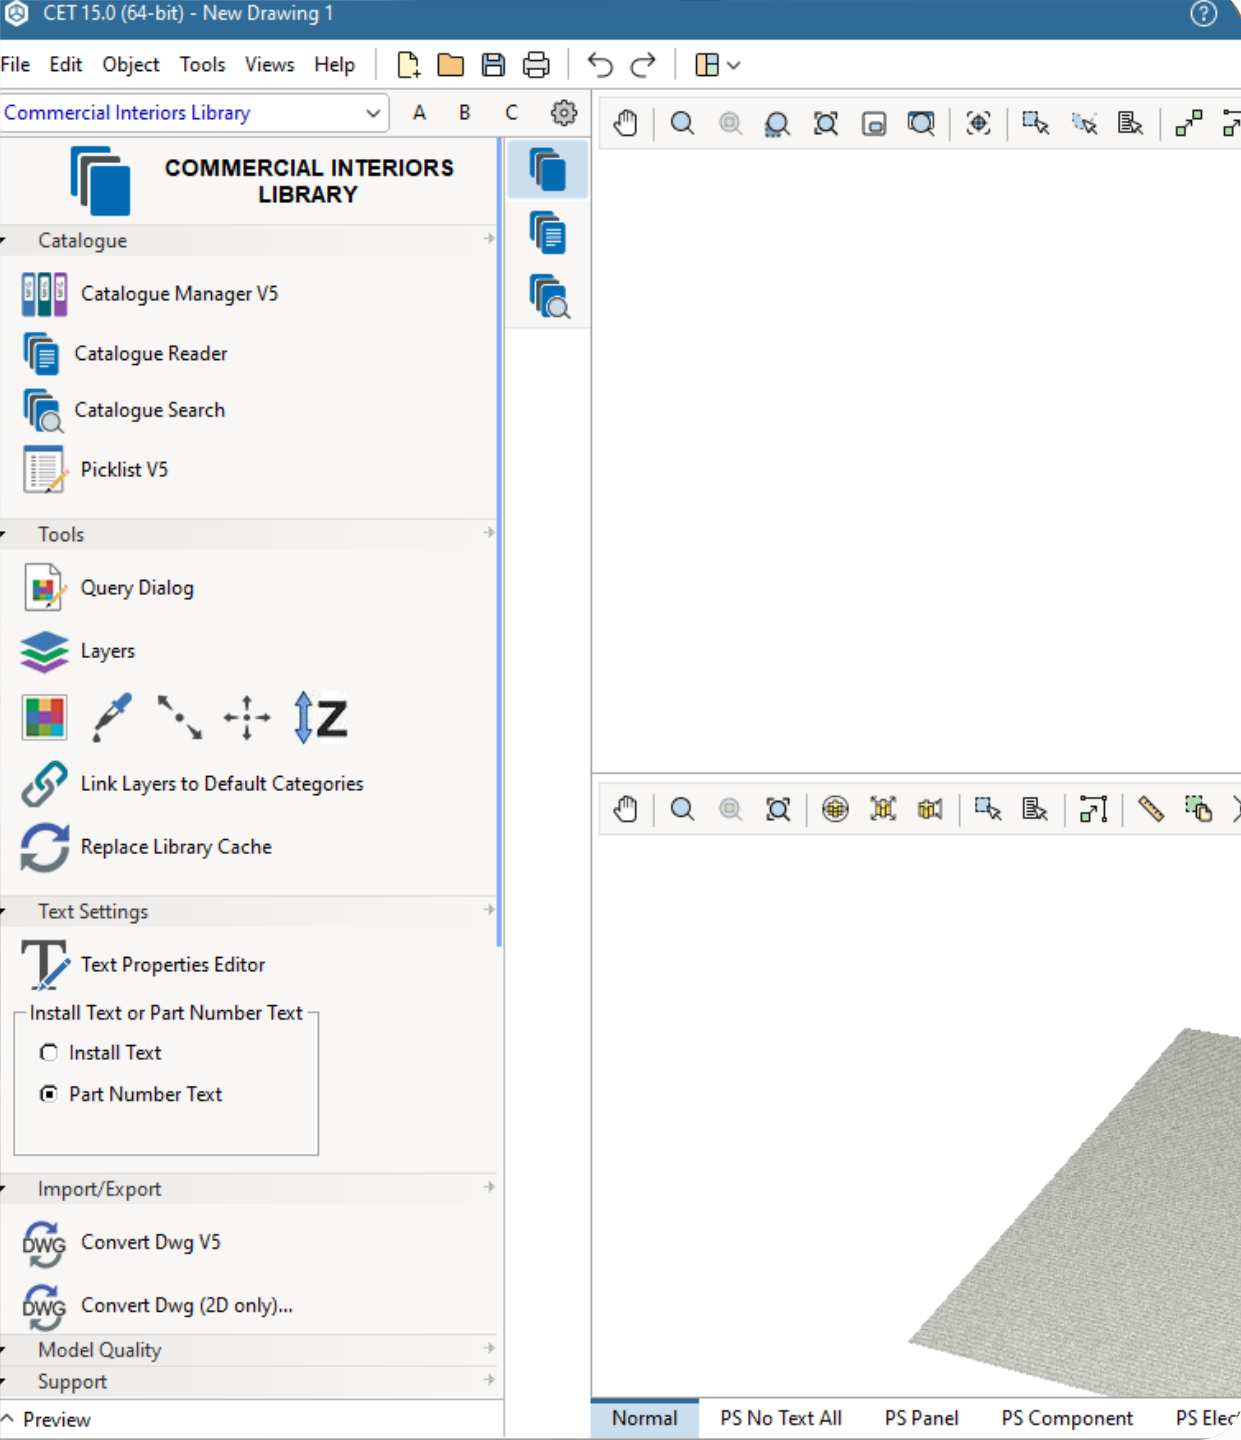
CET 15.0 (64-bit) - New Drawing 1

File Edit Object Tools Views Help

Commercial Interiors Library

A B C

COMMERCIAL INTERIORS LIBRARY

Catalogue

Catalogue Manager V5

Catalogue Reader

Catalogue Search

Picklist V5

Tools

Query Dialog

Layers

Z

Link Layers to Default Categories

Replace Library Cache

Text Settings

Text Properties Editor

Install Text or Part Number Text

Install Text

Part Number Text

Import/Export

DWG Convert Dwg V5

DWG Convert Dwg (2D only)...

Model Quality

Support

Preview

Normal PS No Text All PS Panel PS Component PS Elec